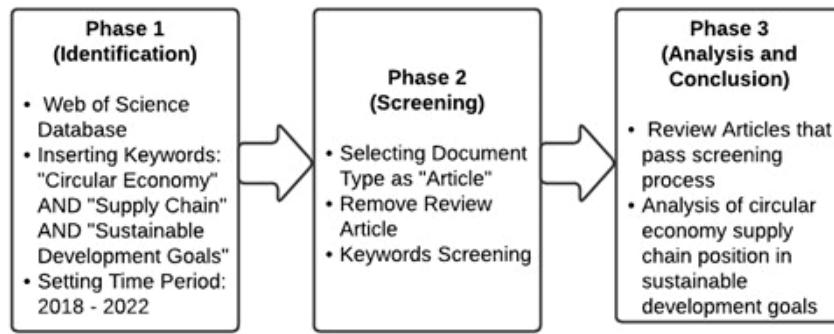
Phase 1
(Identification)

• Web of Science Database
• Inserting Keywords: "Circular Economy" AND "Supply Chain" AND "Sustainable Development Goals"
• Setting Time Period: 2018 - 2022

Phase 2
(Screening)

• Selecting Document Type as "Article"
• Remove Review Article
• Keywords Screening

Phase 3
(Analysis and Conclusion)

• Review Articles that pass screening process
• Analysis of circular economy supply chain position in sustainable development goals